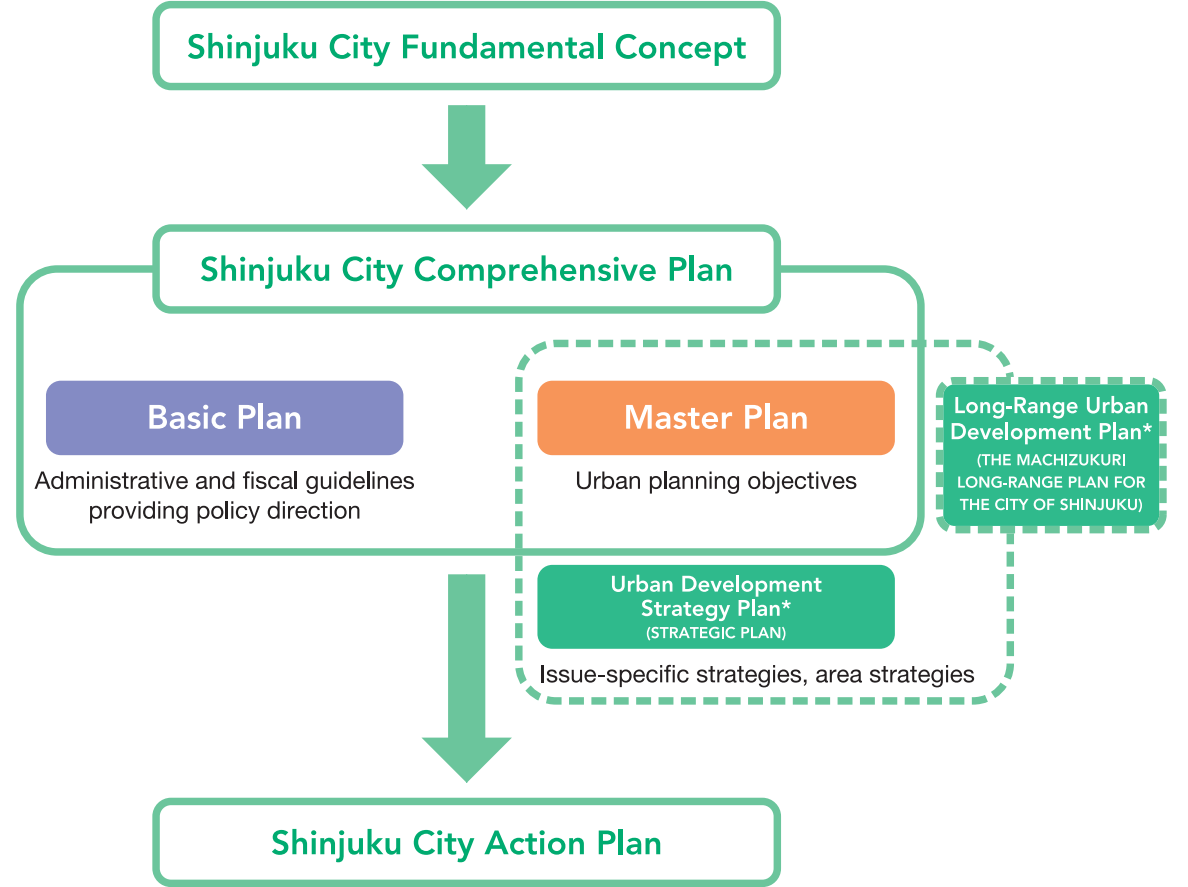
Shinjuku City Fundamental Concept

Shinjuku City Comprehensive Plan

Basic Plan

Administrative and fiscal guidelines providing policy direction

Master Plan

Urban planning objectives

Long-Range Urban Development Plan*
(THE MACHIZUKURI LONG-RANGE PLAN FOR THE CITY OF SHINJUKU)

Urban Development Strategy Plan*
(STRATEGIC PLAN)

Issue-specific strategies, area strategies

Shinjuku City Action Plan